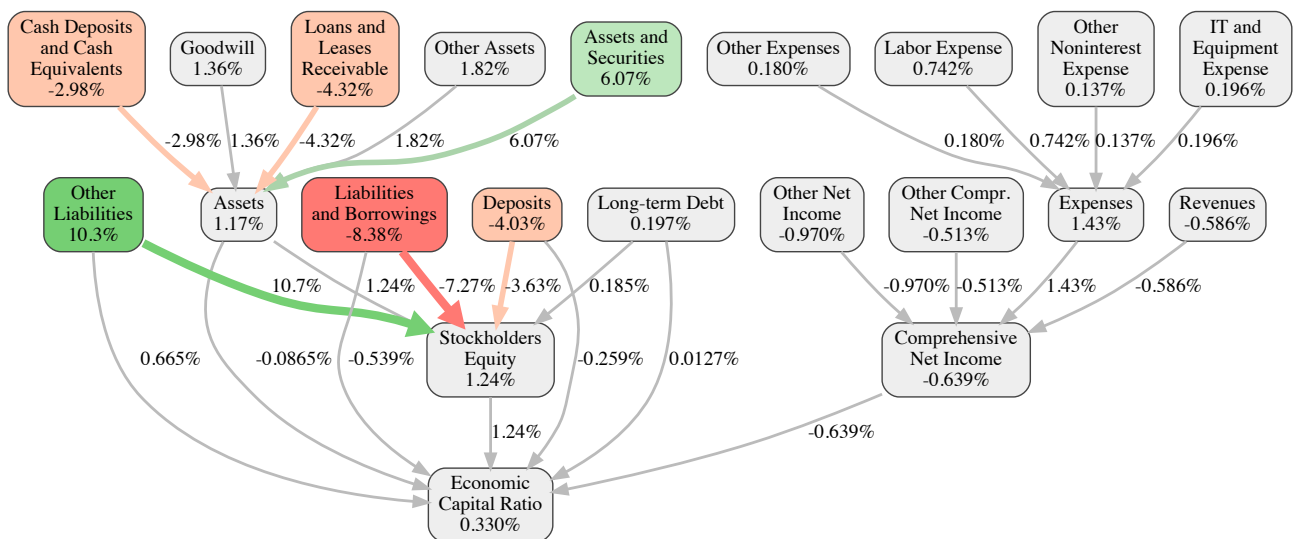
Cash Deposits and Cash Equivalents
-2.98%

Goodwill
1.36%

Loans and Leases Receivable
-4.32%

Other Assets
1.82%

Assets and Securities
6.07%

Other Expenses
0.180%

Labor Expense
0.742%

Other Noninterest Expense
0.137%

IT and Equipment Expense
0.196%

-2.98%
1.36%
-4.32%
1.82%
6.07%
0.180%
0.742%
0.137%
0.196%

Other Liabilities
10.3%

Assets
1.17%

Liabilities and Borrowings
-8.38%

Deposits
-4.03%

Long-term Debt
0.197%

Other Net Income
-0.970%

Other Compr. Net Income
-0.513%

Expenses
1.43%

Revenues
-0.586%

10.7%
1.24%
-7.27%
-3.63%
0.185%
-0.970%
-0.513%
1.43%
-0.586%

0.665%
-0.0865%
-0.539%

Stockholders Equity
1.24%

-0.259%
0.0127%

Comprehensive Net Income
-0.639%

1.24%
-0.639%

Economic Capital Ratio
0.330%